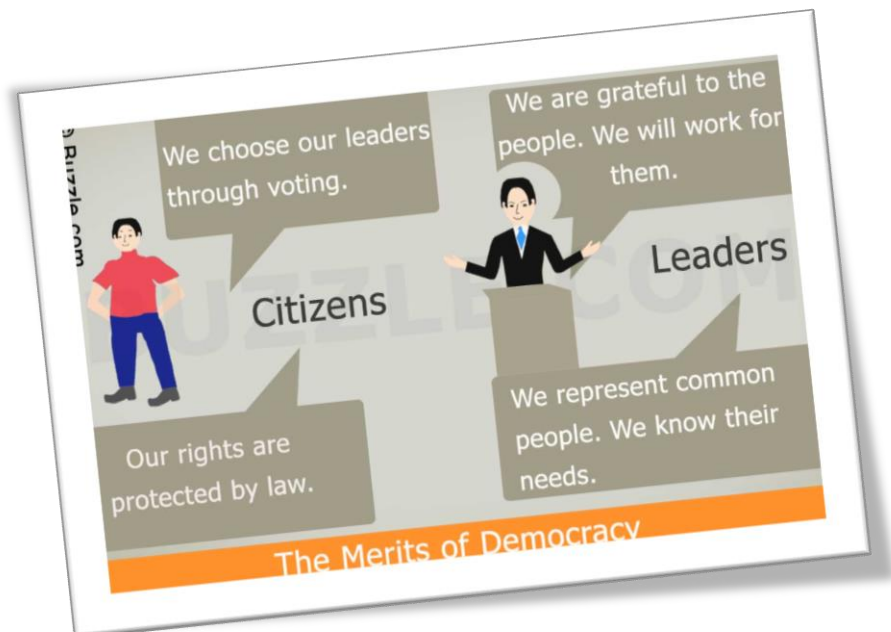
© Buzzle.com

We choose our leaders through voting.

Citizens

Our rights are protected by law.

We are grateful to the people. We will work for them.

Leaders

We represent common people. We know their needs.

BUZZLE.COM

The Merits of Democracy